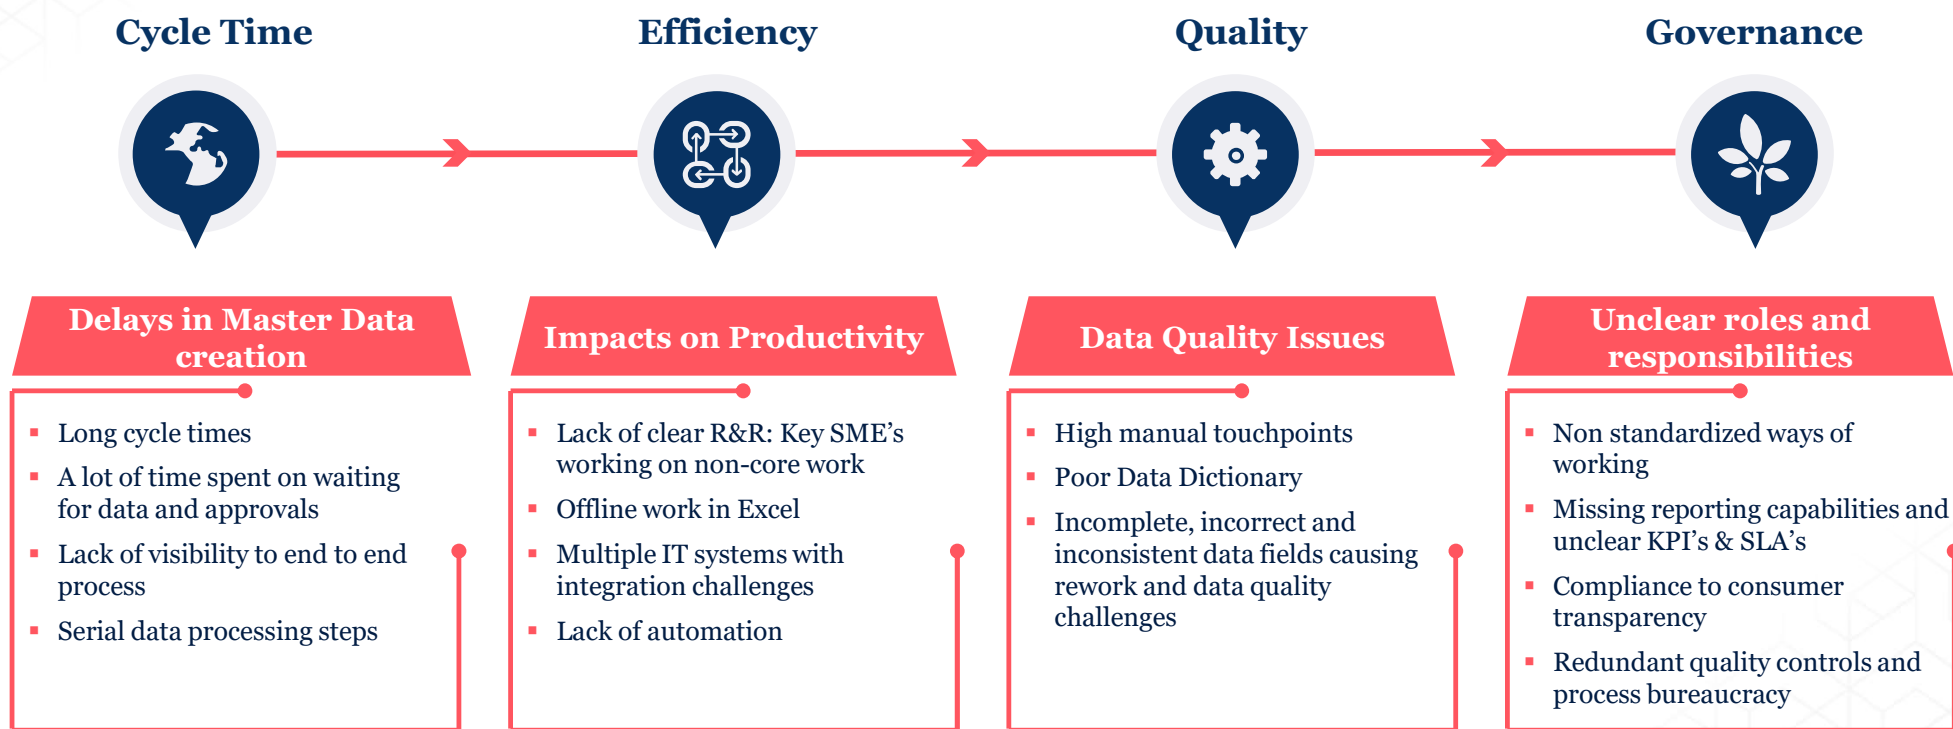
Cycle Time

Efficiency

Quality

Governance

Delays in Master Data creation

- Long cycle times
- A lot of time spent on waiting for data and approvals
- Lack of visibility to end to end process
- Serial data processing steps

Impacts on Productivity

- Lack of clear R&R: Key SME's working on non-core work
- Offline work in Excel
- Multiple IT systems with integration challenges
- Lack of automation

Data Quality Issues

- High manual touchpoints
- Poor Data Dictionary
- Incomplete, incorrect and inconsistent data fields causing rework and data quality challenges

Unclear roles and responsibilities

- Non standardized ways of working
- Missing reporting capabilities and unclear KPI's & SLA's
- Compliance to consumer transparency
- Redundant quality controls and process bureaucracy